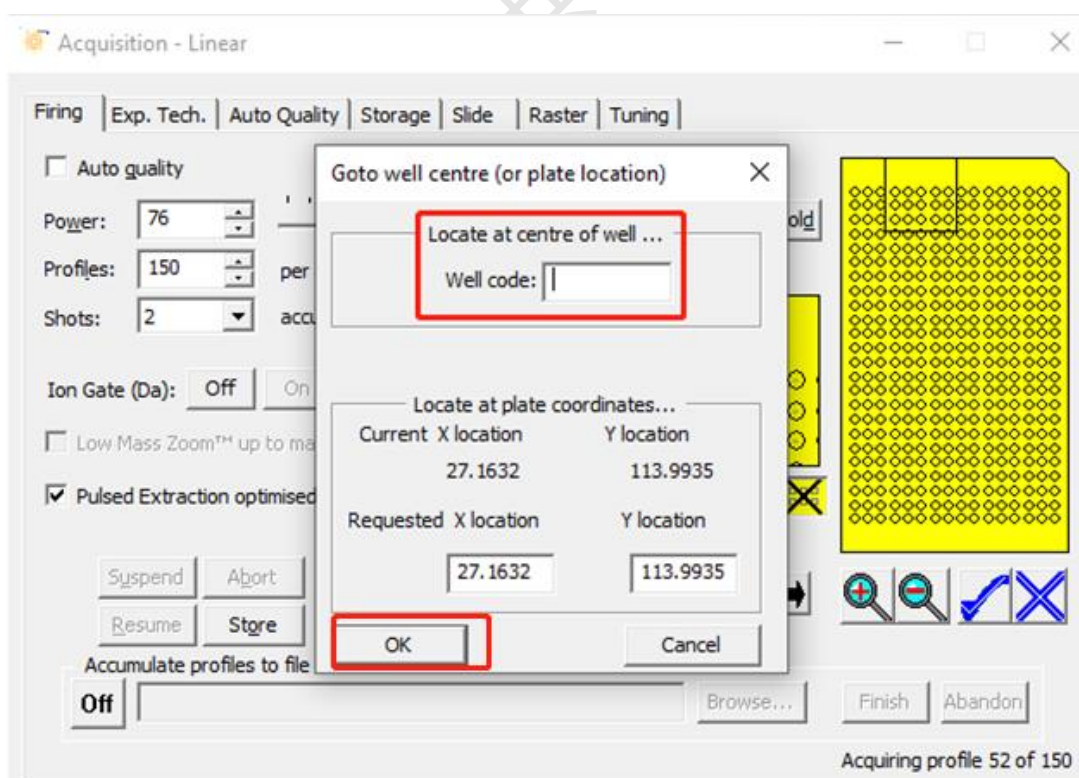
Acquisition - Linear

Firing | Exp. Tech. | Auto Quality | Storage | Slide | Raster | Tuning

Auto quality

Power: 76

Profiles: 150 per

Shots: 2 accu

Ion Gate (Da): Off On

Low Mass Zoom™ up to ma

Pulsed Extraction optimised

Suspend Abort

Resume Store

Accumulate profiles to file

Off

Browse...

Finish Abandon

Acquiring profile 52 of 150

old

Goto well centre (or plate location)

Locate at centre of well ...

Well code:

Locate at plate coordinates...

Current X location Y location

27.1632 113.9935

Requested X location Y location

27.1632 113.9935

OK

Cancel